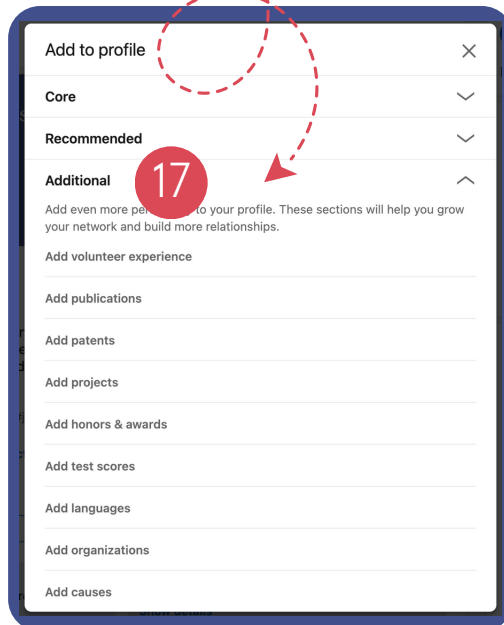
Add to profile

Core

Recommended

Additional

17

Add even more per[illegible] to your profile. These sections will help you grow your network and build more relationships.

Add volunteer experience

Add publications

Add patents

Add projects

Add honors & awards

Add test scores

Add languages

Add organizations

Add causes